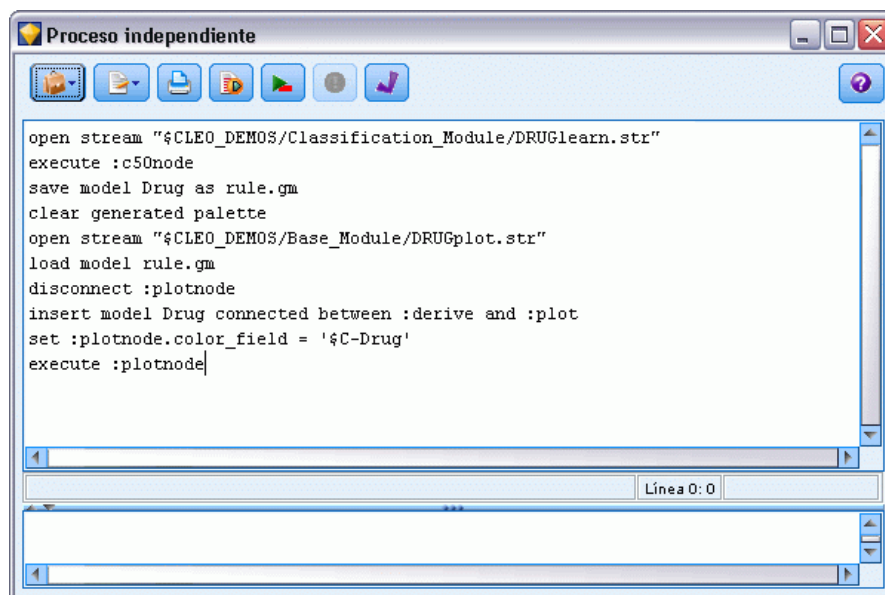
Proceso independiente

open stream "$CLEO_DEMOS/Classification_Module/DRUGlearn.str"
execute :c50node
save model Drug as rule.gm
clear generated palette
open stream "$CLEO_DEMOS/Base_Module/DRUGplot.str"
load model rule.gm
disconnect :plotnode
insert model Drug connected between :derive and :plot
set :plotnode.color_field = '$C-Drug'
execute :plotnode

Línea 0: 0